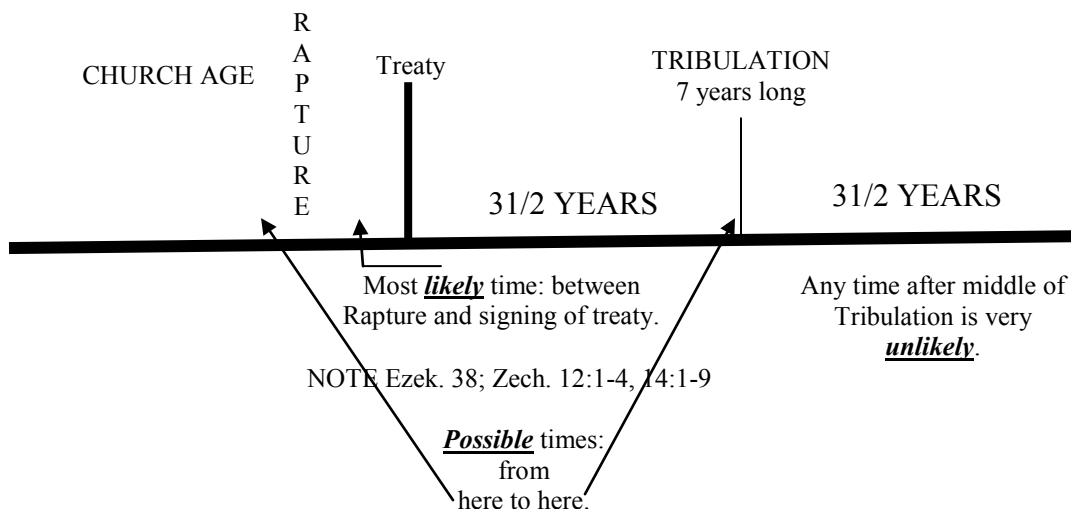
CHURCH AGE

RAPTURE

Treaty

TRIBULATION
7 years long

31/2 YEARS

31/2 YEARS

Most ***likely*** time: between Rapture and signing of treaty.

Any time after middle of Tribulation is very ***unlikely***.

NOTE Ezek. 38; Zech. 12:1-4, 14:1-9

***Possible*** times: from here to here.